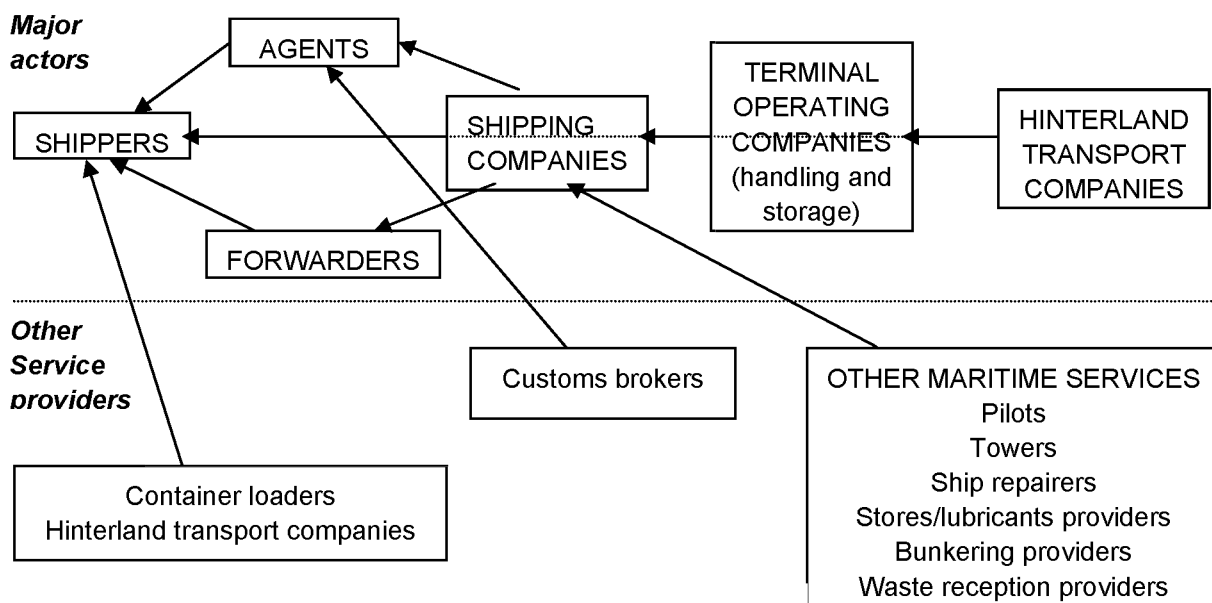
Major actors

AGENTS

SHIPPERS

SHIPPING COMPANIES

TERMINAL OPERATING COMPANIES (handling and storage)

HINTERLAND TRANSPORT COMPANIES

FORWARDERS

Other Service providers

Customs brokers

OTHER MARITIME SERVICES
Pilots
Towers
Ship repairers
Stores/lubricants providers
Bunkering providers
Waste reception providers

Container loaders
Hinterland transport companies